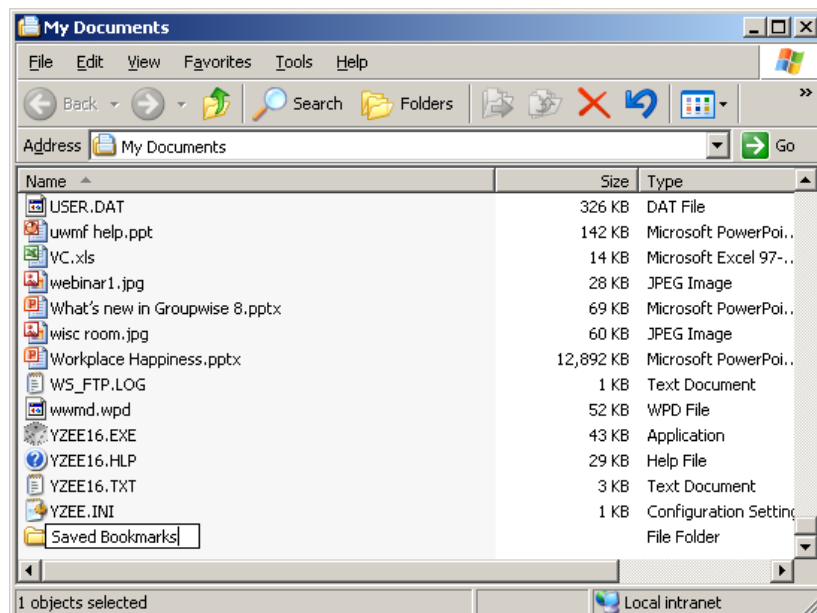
My Documents

File Edit View Favorites Tools Help

Back Search Folders

Address My Documents Go

| Name | Size | Type |
|---|---|---|
| USER.DAT | 326 KB | DAT File |
| uwmf help.ppt | 142 KB | Microsoft PowerPoi... |
| VC.xls | 14 KB | Microsoft Excel 97-... |
| webinar1.jpg | 28 KB | JPEG Image |
| What's new in Groupwise 8.pptx | 69 KB | Microsoft PowerPoi... |
| wisc room.jpg | 60 KB | JPEG Image |
| Workplace Happiness.pptx | 12,892 KB | Microsoft PowerPoi... |
| WS_FTP.LOG | 1 KB | Text Document |
| wwmd.wpd | 52 KB | WPD File |
| YZEE16.EXE | 43 KB | Application |
| YZEE16.HLP | 29 KB | Help File |
| YZEE16.TXT | 3 KB | Text Document |
| YZEE.INI | 1 KB | Configuration Settin |
| Saved Bookmarks | | File Folder |

1 objects selected

Local intranet